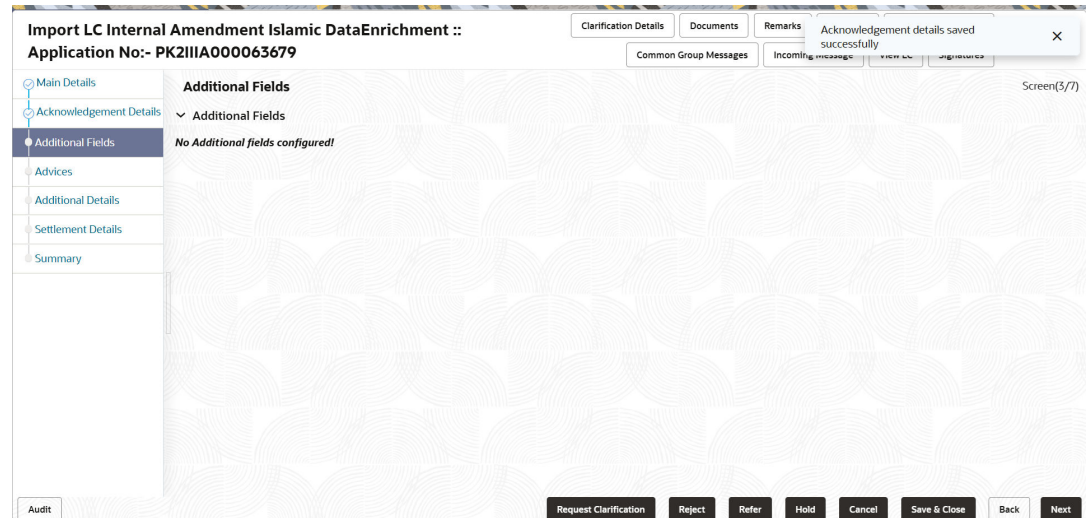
Import LC Internal Amendment Islamic DataEnrichment ::
Application No:- PK2IIIA000063679

Clarification Details Documents Remarks
Common Group Messages Incoming Message View LC Signatures

Acknowledgement details saved successfully ×

Main Details
Acknowledgement Details
Additional Fields
Advices
Additional Details
Settlement Details
Summary

Additional Fields
Screen(3/7)
Additional Fields
No Additional fields configured!

Audit
Request Clarification Reject Refer Hold Cancel Save & Close Back Next